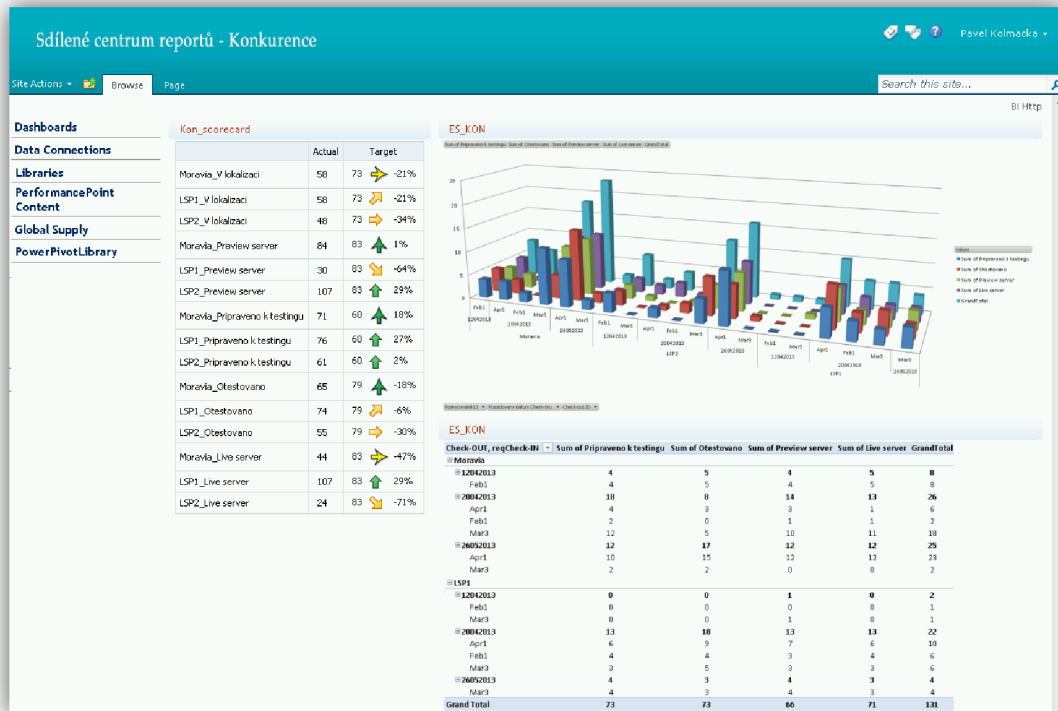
Sdílené centrum reportů - Konkurence

Pavel Kolmacka

Site Actions Browse Page

Search this site...

BI Http

Dashboards
Data Connections
Libraries
PerformancePoint Content
Global Supply
PowerPivotLibrary

Kon_scorecard

| | Actual | Target | |
|---|---|---|---|
| Moravia_V lokalizaci | 58 | 73 | -21% |
| LSP1_V lokalizaci | 58 | 73 | -21% |
| LSP2_V lokalizaci | 48 | 73 | -34% |
| Moravia_Preview server | 84 | 83 | 1% |
| LSP1_Preview server | 30 | 83 | -64% |
| LSP2_Preview server | 107 | 83 | 29% |
| Moravia_Pripraveno k testingu | 71 | 60 | 18% |
| LSP1_Pripraveno k testingu | 76 | 60 | 27% |
| LSP2_Pripraveno k testingu | 61 | 60 | 2% |
| Moravia_Otestovano | 65 | 79 | -18% |
| LSP1_Otestovano | 74 | 79 | -6% |
| LSP2_Otestovano | 55 | 79 | -30% |
| Moravia_Live server | 44 | 83 | -47% |
| LSP1_Live server | 107 | 83 | 29% |
| LSP2_Live server | 24 | 83 | -71% |

ES_KON

Sum of Pripraveno k testingu Sum of Otestovano Sum of Preview server Sum of Live server GrandTotal

25 20 15 10 5 0

Feb1 Apr1 Feb1 Mar3 12042013 20042013 26052013 Moravia Feb1 Mar3 Apr1 Feb1 Mar3 Apr1 Mar3 12042013 20042013 26052013 LSP2 Feb1 Mar3 Apr1 Feb1 Mar3 12042013 20042013 26052013 LSP1

Values
Sum of Pripraveno k testingu
Sum of Otestovano
Sum of Preview server
Sum of Live server
GrandTotal

ES_KON

| Check-OUT, reqCheck-IN | Sum of Pripraveno k testingu | Sum of Otestovano | Sum of Preview server | Sum of Live server | GrandTotal |
|---|---|---|---|---|---|
| Moravia | | | | | |
| 12042013 | 4 | 5 | 4 | 5 | 8 |
| Feb1 | 4 | 5 | 4 | 5 | 8 |
| 20042013 | 18 | 8 | 14 | 13 | 26 |
| Apr1 | 4 | 3 | 3 | 1 | 6 |
| Feb1 | 2 | 0 | 1 | 1 | 3 |
| Mar3 | 12 | 5 | 10 | 11 | 18 |
| 26052013 | 12 | 17 | 12 | 12 | 25 |
| Apr1 | 10 | 15 | 12 | 12 | 23 |
| Mar3 | 2 | 2 | 0 | 0 | 2 |
| LSP1 | | | | | |
| 12042013 | 0 | 0 | 1 | 0 | 2 |
| Feb1 | 0 | 0 | 0 | 0 | 1 |
| Mar3 | 0 | 0 | 1 | 0 | 1 |
| 20042013 | 13 | 18 | 13 | 13 | 22 |
| Apr1 | 6 | 9 | 7 | 6 | 10 |
| Feb1 | 4 | 4 | 3 | 4 | 6 |
| Mar3 | 3 | 5 | 3 | 3 | 6 |
| 26052013 | 4 | 3 | 4 | 3 | 4 |
| Mar3 | 4 | 3 | 4 | 3 | 4 |
| Grand Total | 73 | 73 | 86 | 71 | 131 |